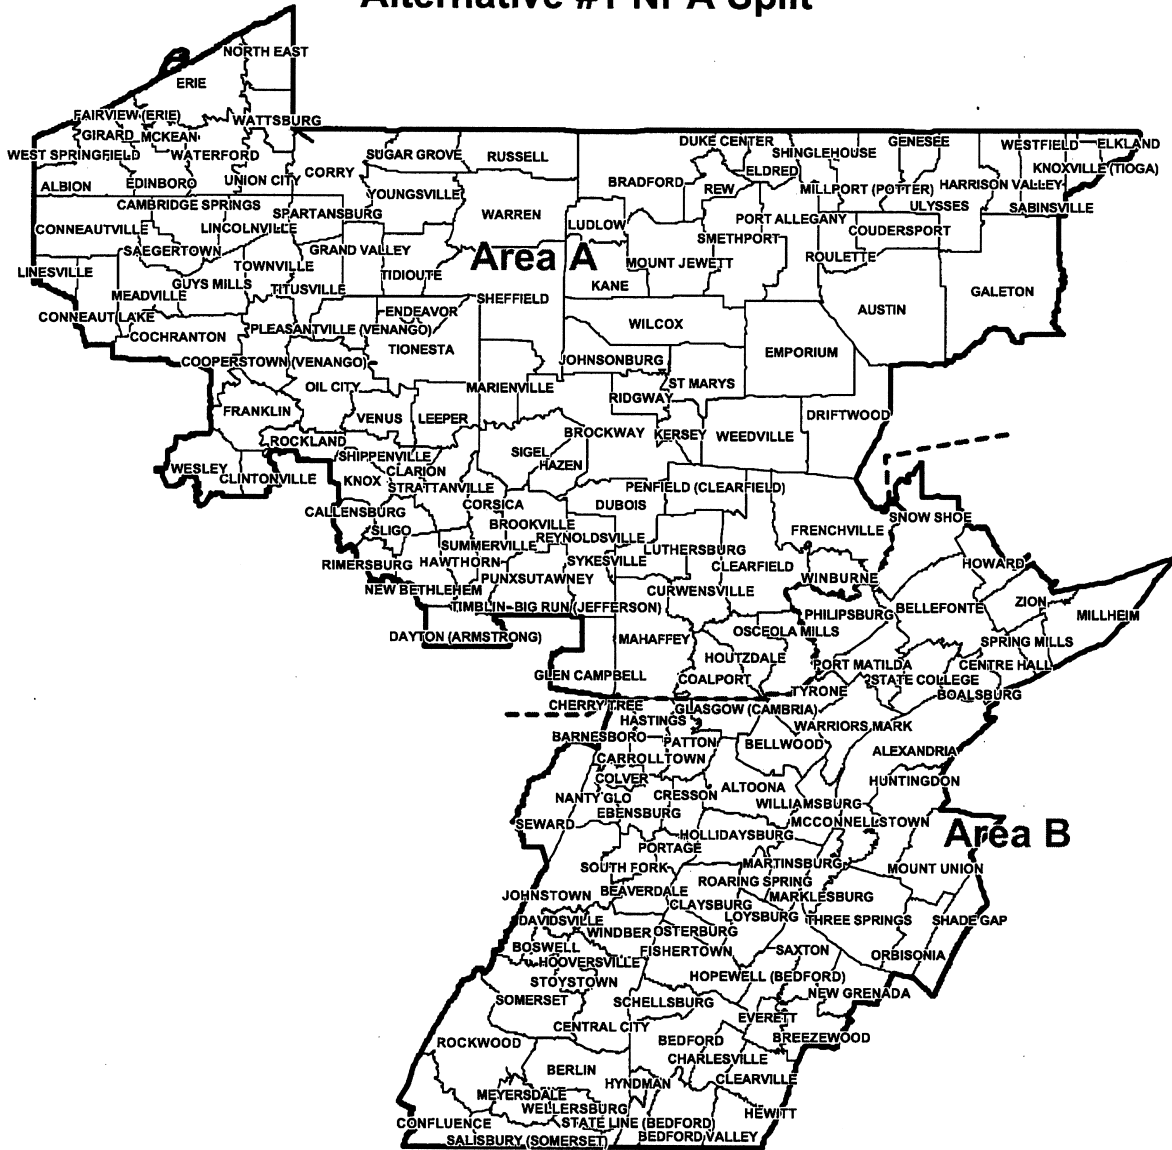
Alternative #1 NPA Split

NORTH EAST
ERIE
FAIRVIEW (ERIE)
GIRARD
MCKEAN
WATTSBURG
WEST SPRINGFIELD
WATERFORD
ALBION
EDINBORO
UNION CITY
CORRY
SUGAR GROVE
RUSSELL
DUKE CENTER
SHINGLEHOUSE
GENESEE
WESTFIELD
ELKLAND
KNOXVILLE (TIOGA)
ELDRED
BRADFORD
REW
MILLPORT (POTTER)
HARRISON VALLEY
ULYSSES
SABINSVILLE
YOUNGSVILLE
CAMBRIDGE SPRINGS
SPARTANSBURG
WARREN
PORT ALLEGANY
COUDERSPORT
CONNEAUTVILLE
LINCOLNVILLE
LUDLOW
SMETHPORT
SAEGERTOWN
GRAND VALLEY
Area A
ROULETTE
LINESVILLE
TOWNVILLE
MOUNT JEWETT
GUYS MILLS
TIDIOUTE
KANE
GALETON
MEADVILLE
TITUSVILLE
SHEFFIELD
AUSTIN
CONNEAUT LAKE
ENDEAVOR
COCHRANTON
PLEASANTVILLE (VENANGO)
WILCOX
TIONESTA
JOHNSONBURG
EMPORIUM
COOPERSTOWN (VENANGO)
OIL CITY
MARIENVILLE
ST MARYS
RIDGWAY
FRANKLIN
VENUS
LEEPER
DRIFTWOOD
ROCKLAND
BROCKWAY
KERSEY
WEEDVILLE
SHIPPENVILLE
SIGEL
HAZEN
WESLEY
CLINTONVILLE
CLARION
KNOX
STRATTANVILLE
CORSICA
PENFIELD (CLEARFIELD)
DUBOIS
CALLENSBURG
SLIGO
BROOKVILLE
REYNOLDSVILLE
SNOW SHOE
FRENCHVILLE
SUMMERVILLE
LUTHERSBURG
HAWTHORN
SYKESVILLE
HOWARD
RIMERSBURG
CLEARFIELD
PUNXSUTAWNEY
WINBURNE
NEW BETHLEHEM
CURWENSVILLE
TIMBLIN-BIG RUN (JEFFERSON)
PHILIPSBURG
BELLEFONTE
ZION
MILLHEIM
DAYTON (ARMSTRONG)
MAHAFFEY
OSCEOLA MILLS
SPRING MILLS
HOUTZDALE
PORT MATILDA
CENTRE HALL
GLEN CAMPBELL
COALPORT
STATE COLLEGE
TYRONE
BOALSBURG
CHERRY TREE
HASTINGS
GLASGOW (CAMBRIA)
WARRIORS MARK
BARNESBORO
PATTON
BELLWOOD
ALEXANDRIA
CARROLLTOWN
COLVER
ALTOONA
HUNTINGDON
NANTY GLO
CRESSON
WILLIAMSBURG
EBENSBURG
SEWARD
MCCONNELLSTOWN
Area B
HOLLIDAYSBURG
PORTAGE
SOUTH FORK
MARTINSBURG
MOUNT UNION
ROARING SPRING
JOHNSTOWN
BEAVERDALE
MARKLESBURG
CLAYSBURG
LOYSBURG
THREE SPRINGS
DAVIDSVILLE
SHADE GAP
WINDBER
OSTERBURG
BOSWELL
FISHERTOWN
SAXTON
HOOVERSVILLE
ORBISONIA
STOYSTOWN
HOPEWELL (BEDFORD)
SOMERSET
SCHELLSBURG
NEW GRENADA
CENTRAL CITY
EVERETT
ROCKWOOD
BEDFORD
BREEZEWOOD
CHARLESVILLE
BERLIN
HYNDMAN
CLEARVILLE
MEYERSDALE
WELLERSBURG
HEWITT
CONFLUENCE
STATE LINE (BEDFORD)
SALISBURY (SOMERSET)
BEDFORD VALLEY